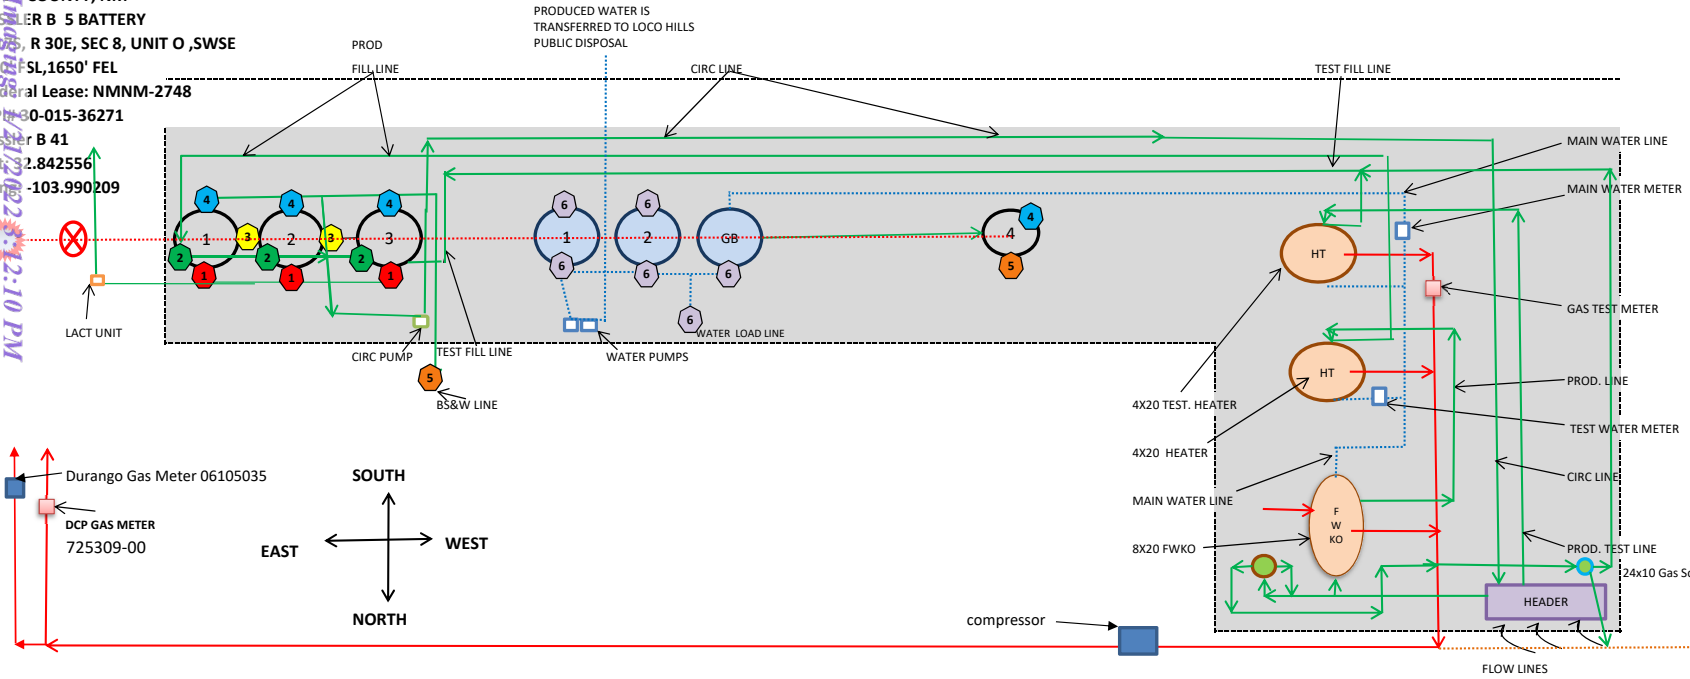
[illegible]LER B 5 BATTERY
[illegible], R 30E, SEC 8, UNIT O ,SWSE
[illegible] SL,1650' FEL
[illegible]ral Lease: NMNM-2748
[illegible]30-015-36271
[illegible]r B 41
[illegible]2.842556
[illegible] -103.990209

PRODUCED WATER IS TRANSFERRED TO LOCO HILLS PUBLIC DISPOSAL

PROD FILL LINE
CIRC LINE
TEST FILL LINE
MAIN WATER LINE
MAIN WATER METER

4 4 4
1 3 2 3 3
2 2 2
1 1 1

6 6
1 2 GB
6 6 6
6

4
4
5

HT
HT

LACT UNIT
CIRC PUMP
TEST FILL LINE
WATER PUMPS
WATER LOAD LINE
5
BS&W LINE

GAS TEST METER
PROD. LINE
TEST WATER METER
CIRC LINE
PROD. TEST LINE
24x10 Gas Sc

4X20 TEST. HEATER
4X20 HEATER
MAIN WATER LINE
8X20 FWKO

F
W
KO

HEADER

Durango Gas Meter 06105035
DCP GAS METER
725309-00

SOUTH
EAST
WEST
NORTH

compressor

FLOW LINES

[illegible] 12:10 PM